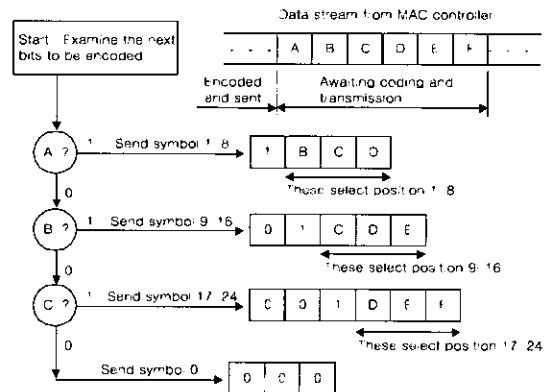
Data stream from MAC controller

Start Examine the next bits to be encoded

| . . . | A | B | C | D | E | F | . . . |
|---|---|---|---|---|---|---|---|

Encoded and sent

Awaiting coding and transmission

A ?

1 Send symbol 1 8

| 1 | B | C | D |
|---|---|---|---|

These select position 1 8

0

B ?

1 Send symbol 9 16

| 0 | 1 | C | D | E |
|---|---|---|---|---|

These select position 9 16

0

C ?

1 Send symbol 17 24

| 0 | 0 | 1 | D | E | F |
|---|---|---|---|---|---|

These select position 17 24

0

Send symbol 0

| 0 | 0 | 0 |
|---|---|---|